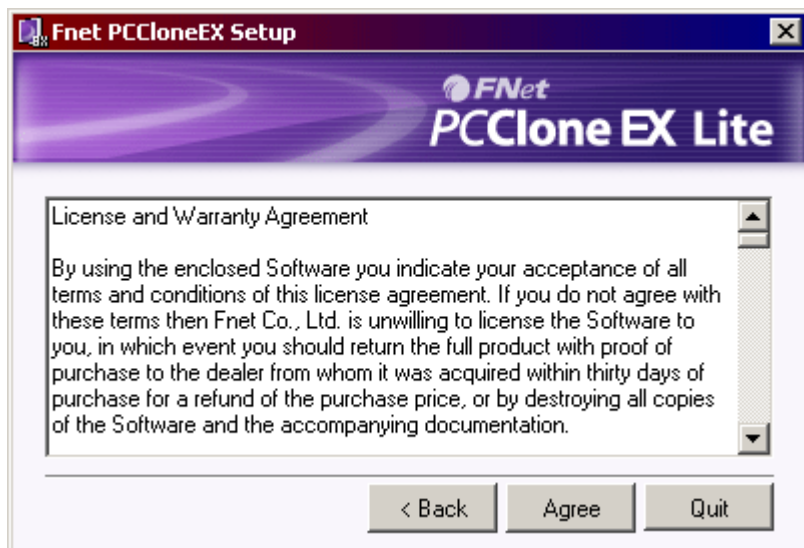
Fnet PCCloneEX Setup

FNet
PCClone EX Lite

License and Warranty Agreement

By using the enclosed Software you indicate your acceptance of all terms and conditions of this license agreement. If you do not agree with these terms then Fnet Co., Ltd. is unwilling to license the Software to you, in which event you should return the full product with proof of purchase to the dealer from whom it was acquired within thirty days of purchase for a refund of the purchase price, or by destroying all copies of the Software and the accompanying documentation.

< Back
Agree
Quit